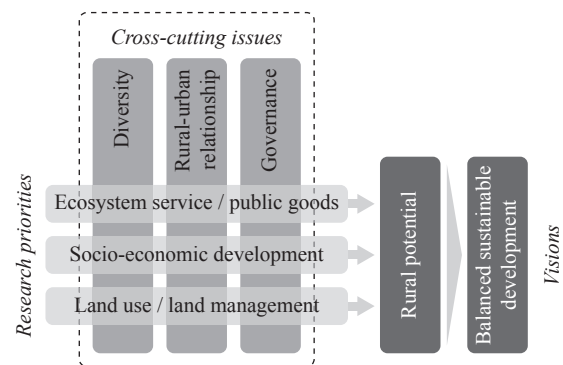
Cross-cutting issues

Diversity

Rural-urban relationship

Governance

Research priorities

Ecosystem service / public goods

Socio-economic development

Land use / land management

Rural potential

Balanced sustainable development

Visions